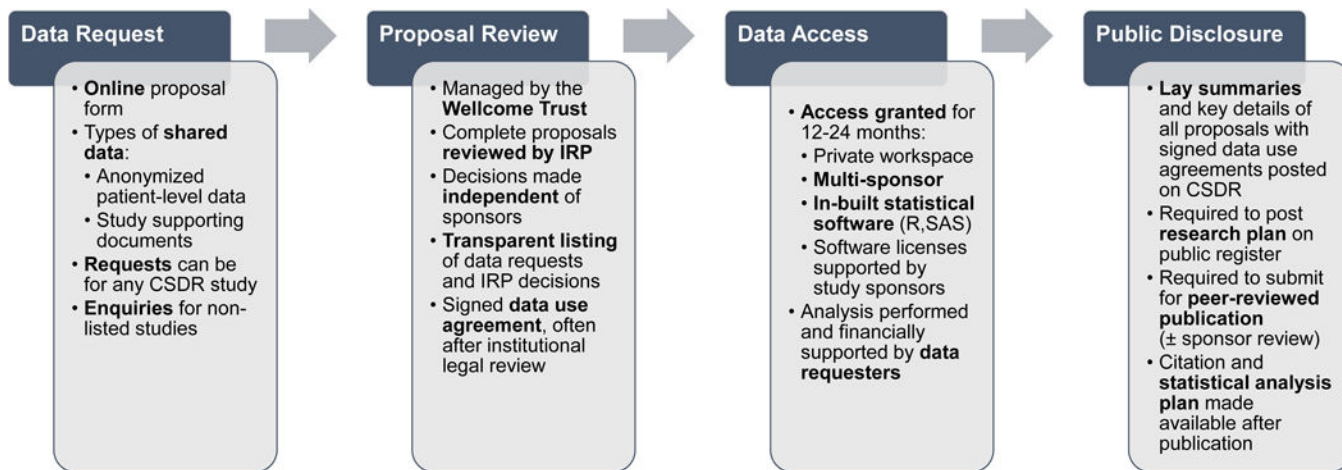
Data Request

• Online proposal form
• Types of shared data:
  • Anonymized patient-level data
  • Study supporting documents
• Requests can be for any CSDR study
• Enquiries for non-listed studies

Proposal Review

• Managed by the Wellcome Trust
• Complete proposals reviewed by IRP
• Decisions made independent of sponsors
• Transparent listing of data requests and IRP decisions
• Signed data use agreement, often after institutional legal review

Data Access

• Access granted for 12-24 months:
  • Private workspace
  • Multi-sponsor
  • In-built statistical software (R,SAS)
  • Software licenses supported by study sponsors
• Analysis performed and financially supported by data requesters

Public Disclosure

• Lay summaries and key details of all proposals with signed data use agreements posted on CSDR
• Required to post research plan on public register
• Required to submit for peer-reviewed publication (± sponsor review)
• Citation and statistical analysis plan made available after publication